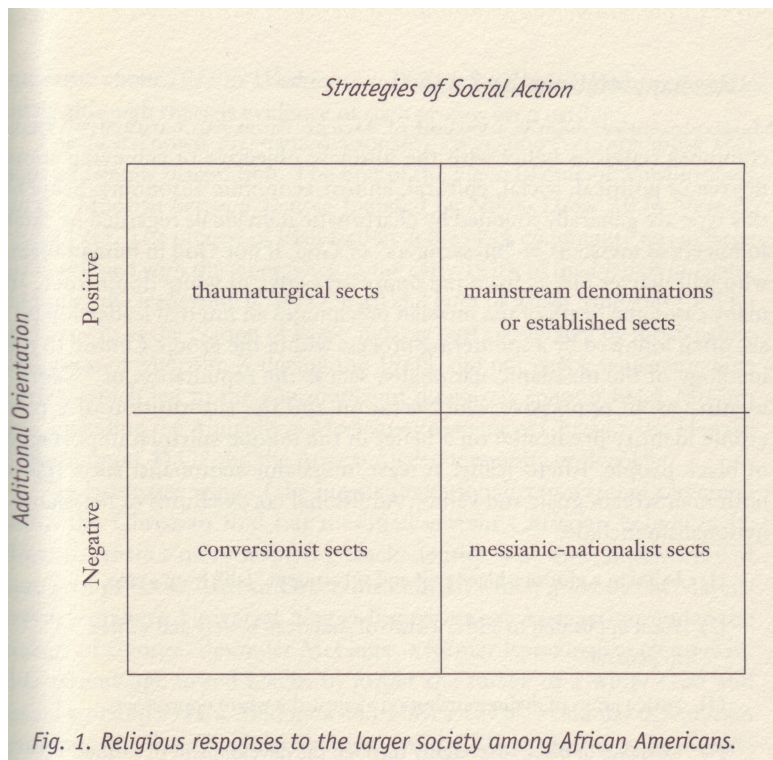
Strategies of Social Action

Additional Orientation

| | | |
|---|---|---|
| Positive | thaumaturgical sects | mainstream denominations or established sects |
| Negative | conversionist sects | messianic-nationalist sects |

Fig. 1. Religious responses to the larger society among African Americans.